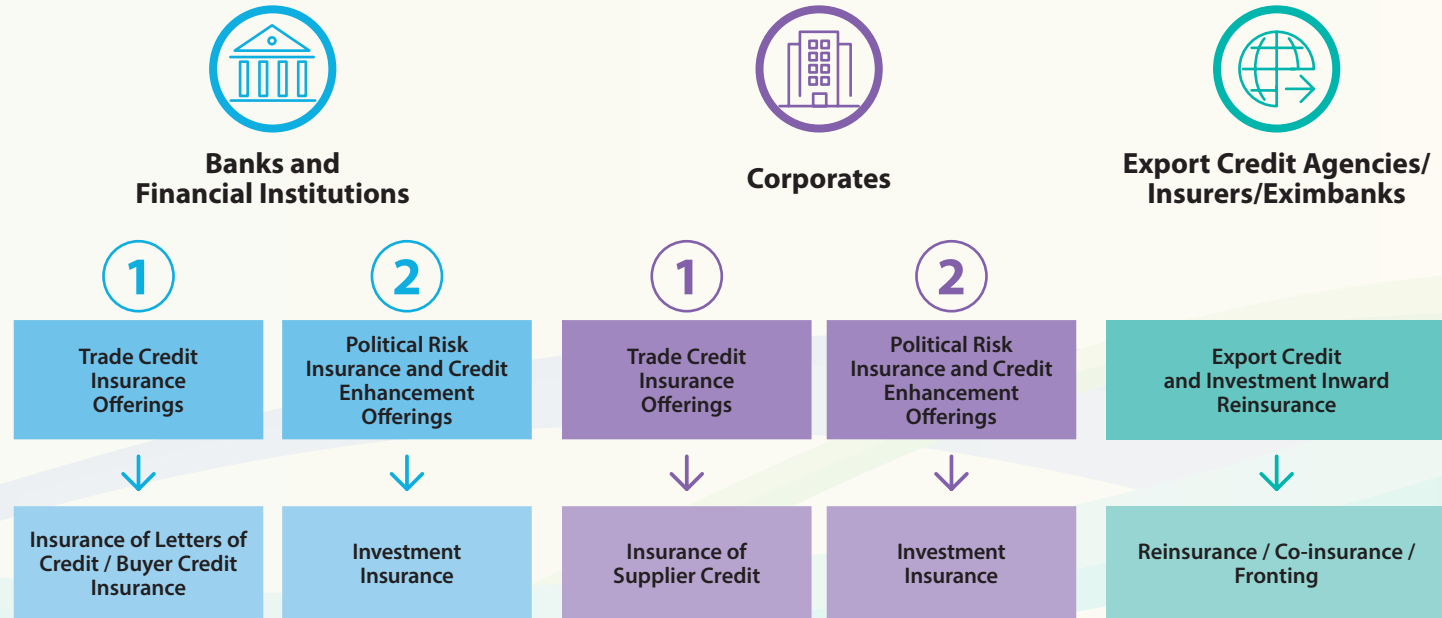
Banks and Financial Institutions

Corporates

Export Credit Agencies/ Insurers/Eximbanks

1

Trade Credit Insurance Offerings

Insurance of Letters of Credit / Buyer Credit Insurance

2

Political Risk Insurance and Credit Enhancement Offerings

Investment Insurance

1

Trade Credit Insurance Offerings

Insurance of Supplier Credit

2

Political Risk Insurance and Credit Enhancement Offerings

Investment Insurance

Export Credit and Investment Inward Reinsurance

Reinsurance / Co-insurance / Fronting